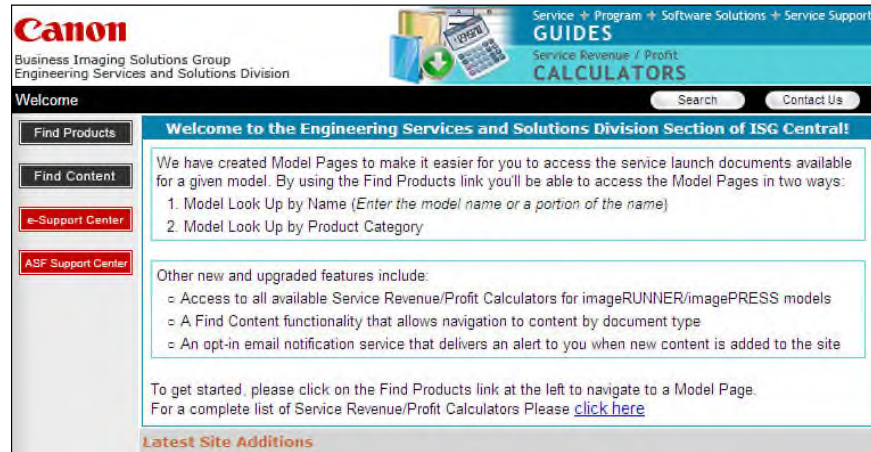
Canon

Business Imaging Solutions Group
Engineering Services and Solutions Division

Service + Program + Software Solutions + Service Support
GUIDES
Service Revenue / Profit
CALCULATORS

Welcome

Search

Contact Us

Find Products

Find Content

e-Support Center

ASF Support Center

Welcome to the Engineering Services and Solutions Division Section of ISG Central!

We have created Model Pages to make it easier for you to access the service launch documents available for a given model. By using the Find Products link you'll be able to access the Model Pages in two ways:
1. Model Look Up by Name (Enter the model name or a portion of the name)
2. Model Look Up by Product Category

Other new and upgraded features include:
○ Access to all available Service Revenue/Profit Calculators for imageRUNNER/imagePRESS models
○ A Find Content functionality that allows navigation to content by document type
○ An opt-in email notification service that delivers an alert to you when new content is added to the site

To get started, please click on the Find Products link at the left to navigate to a Model Page.
For a complete list of Service Revenue/Profit Calculators Please click here

Latest Site Additions